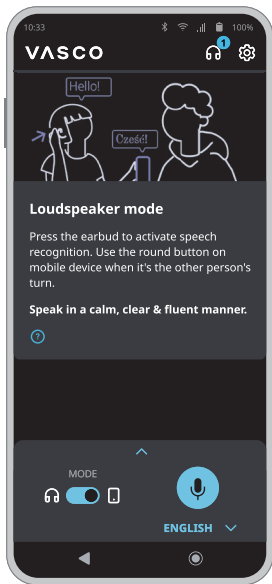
10:33

100%

VASCO

1

Hello!

Cześć!

Loudspeaker mode

Press the earbud to activate speech recognition. Use the round button on mobile device when it's the other person's turn.

Speak in a calm, clear & fluent manner.

?

MODE

ENGLISH